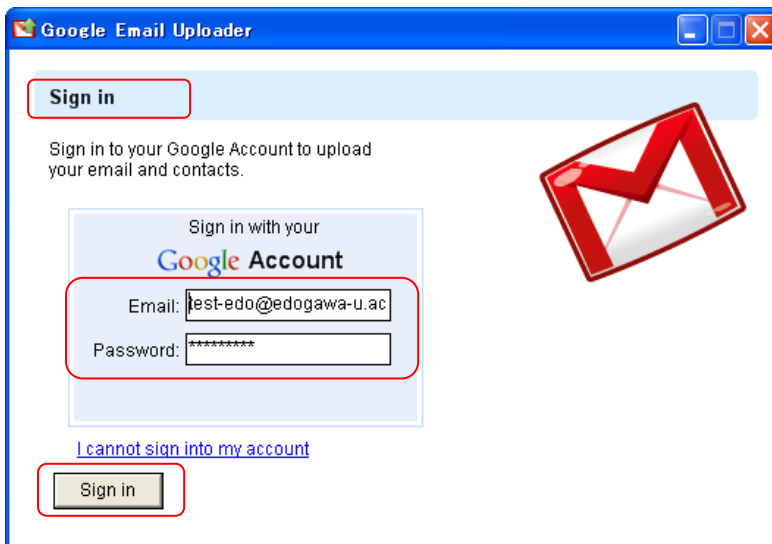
Google Email Uploader

Sign in

Sign in to your Google Account to upload your email and contacts.

Sign in with your
Google Account

Email: test-edo@edogawa-u.ac

Password: *********

I cannot sign into my account

Sign in